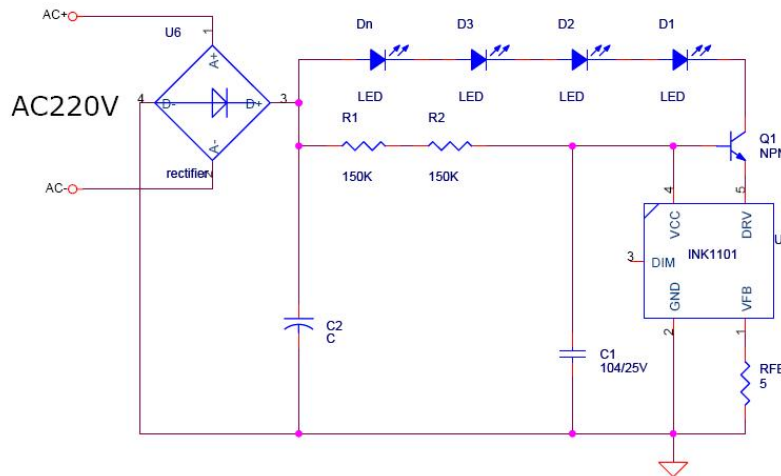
AC+

U6

1

A+

AC220V

4

D-

D+

3

A-

2

rectifier

AC-

Dn

D3

D2

D1

LED

LED

LED

LED

R1

R2

150K

150K

Q1

NPN

4

5

VCC

DRV

U

3

DIM

INK1101

GND

VFB

2

1

C2

C

C1

104/25V

RFB

5